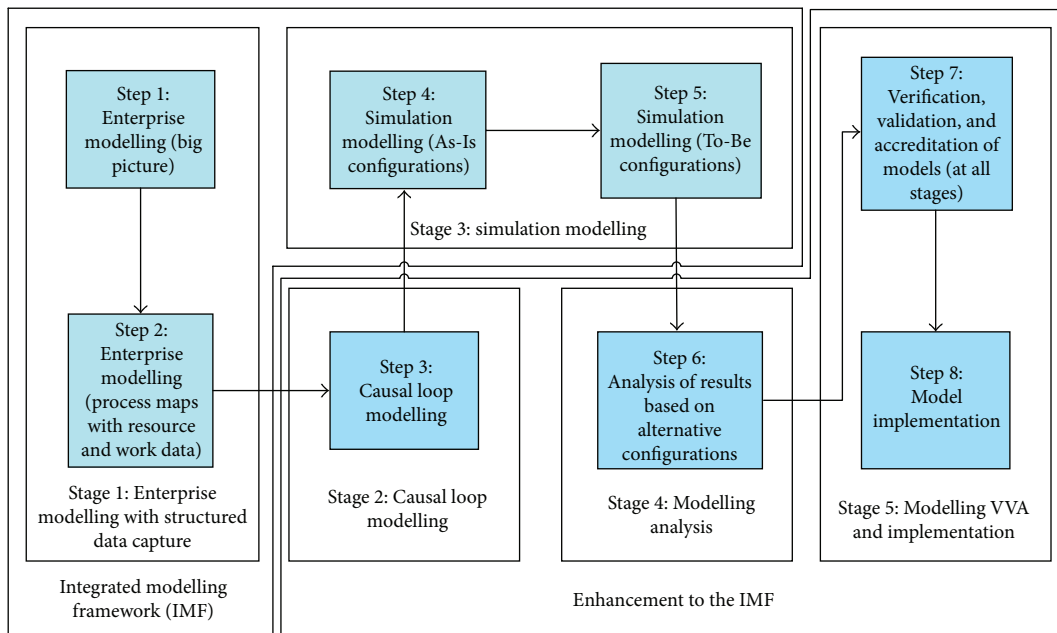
Step 1: Enterprise modelling (big picture)

Step 2: Enterprise modelling (process maps with resource and work data)

Stage 1: Enterprise modelling with structured data capture

Integrated modelling framework (IMF)

Step 4: Simulation modelling (As-Is configurations)

Step 5: Simulation modelling (To-Be configurations)

Stage 3: simulation modelling

Step 3: Causal loop modelling

Stage 2: Causal loop modelling

Step 6: Analysis of results based on alternative configurations

Stage 4: Modelling analysis

Step 7: Verification, validation, and accreditation of models (at all stages)

Step 8: Model implementation

Stage 5: Modelling VVA and implementation

Enhancement to the IMF